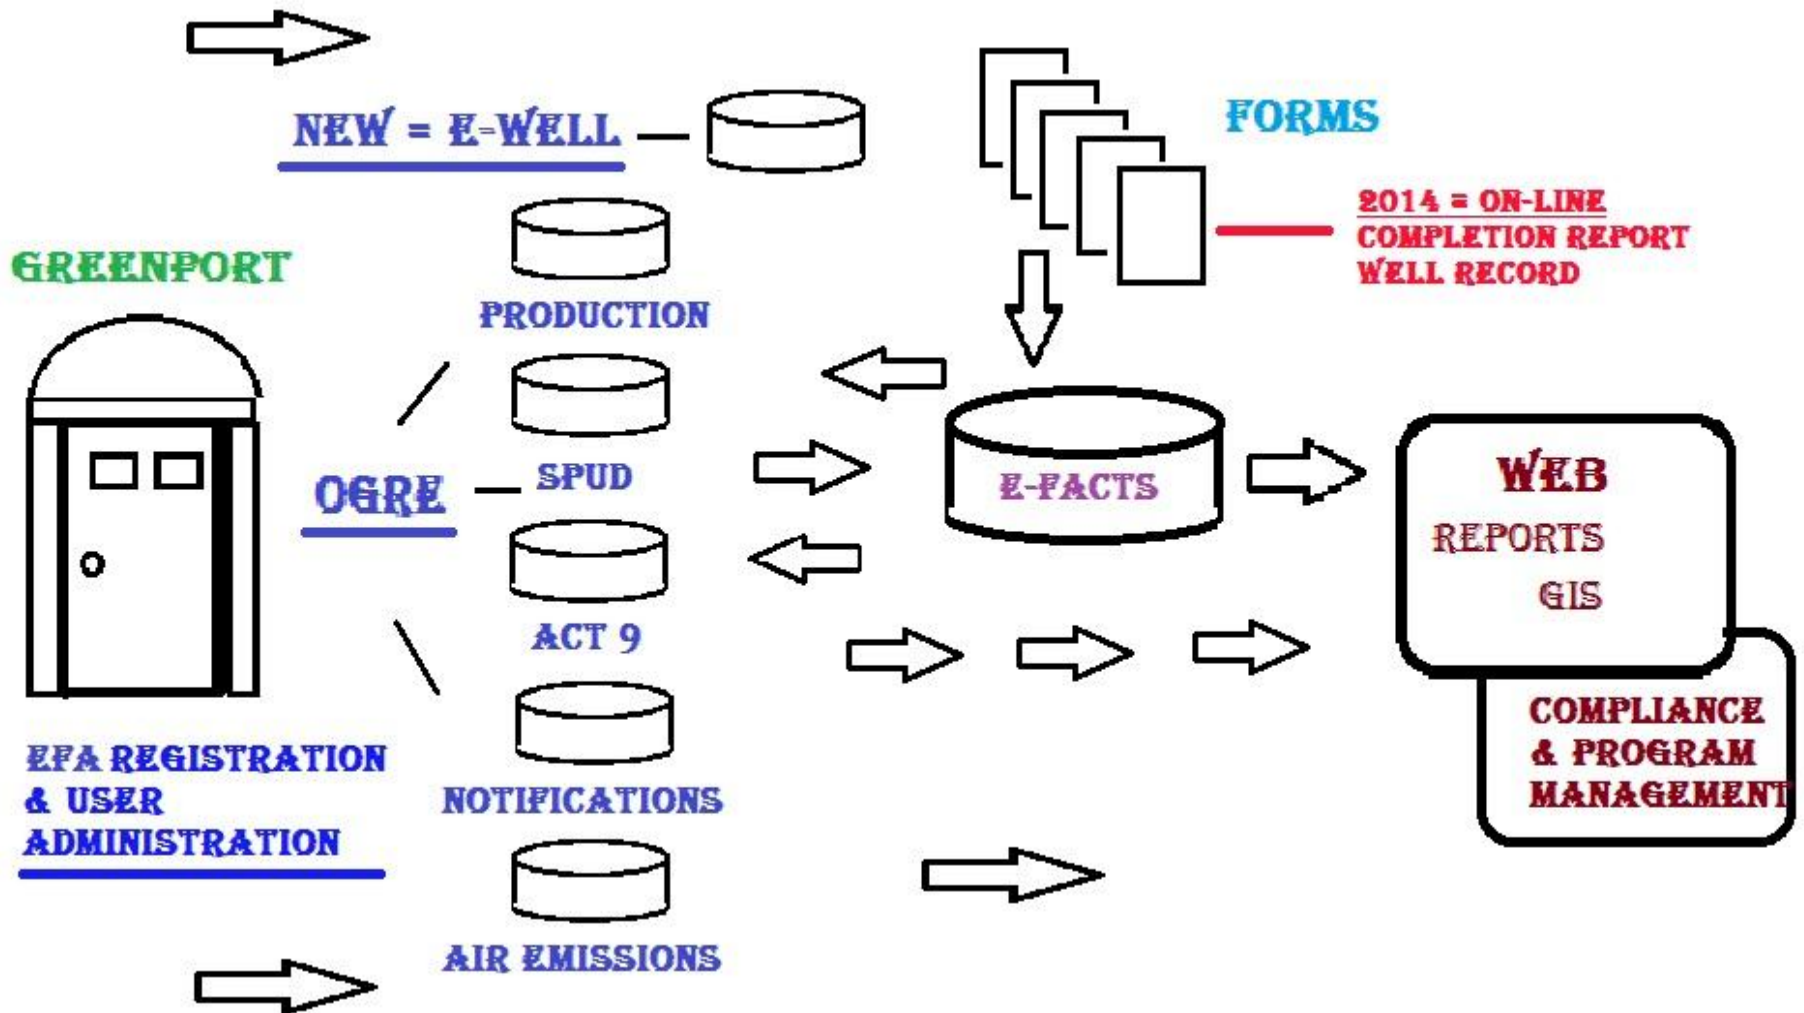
NEW = E-WELL

FORMS

2014 = ON-LINE
COMPLETION REPORT
WELL RECORD

GREENPORT

PRODUCTION

OGRE

SPUD

E-FACTS

WEB
REPORTS
GIS

ACT 9

COMPLIANCE & PROGRAM MANAGEMENT

EFA REGISTRATION & USER ADMINISTRATION

NOTIFICATIONS

AIR EMISSIONS